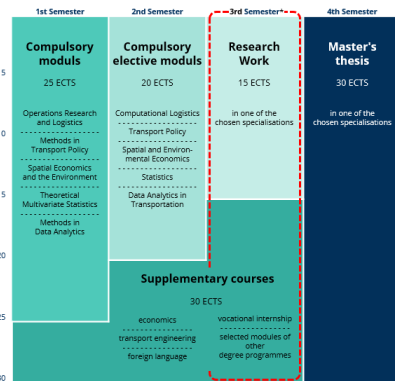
1st Semester

2nd Semester

3rd Semester*

4th Semester

Compulsory moduls

25 ECTS

Operations Research and Logistics

Methods in Transport Policy

Spatial Economics and the Environment

Theoretical Multivariate Statistics

Methods in Data Analytics

Compulsory elective moduls

20 ECTS

Computational Logistics

Transport Policy

Spatial and Environmental Economics

Statistics

Data Analytics in Transportation

Research Work

15 ECTS

in one of the chosen specialisations

Master's thesis

30 ECTS

in one of the chosen specialisations

Supplementary courses

30 ECTS

economics

transport engineering

foreign language

vocational internship

selected modules of other degree programmes

5

10

15

20

25

30